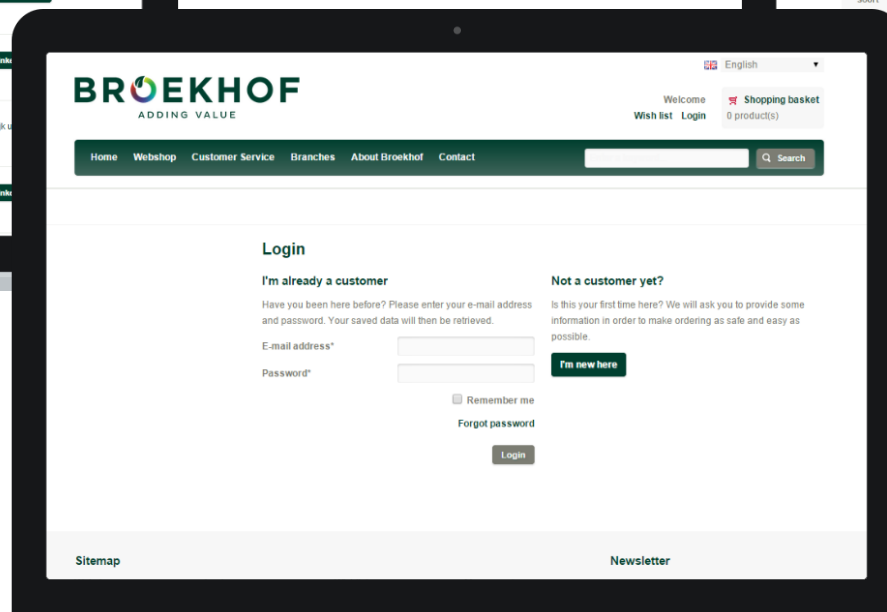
BROEKHOF
ADDING VALUE

English

Welcome
Wish list Login

Shopping basket
0 product(s)

Home Webshop Customer Service Branches About Broekhof Contact

Search

Login

I'm already a customer

Have you been here before? Please enter your e-mail address and password. Your saved data will then be retrieved.

E-mail address*

Password*

Remember me

Forgot password

Login

Not a customer yet?

Is this your first time here? We will ask you to provide some information in order to make ordering as safe and easy as possible.

I'm new here

Sitemap

Newsletter